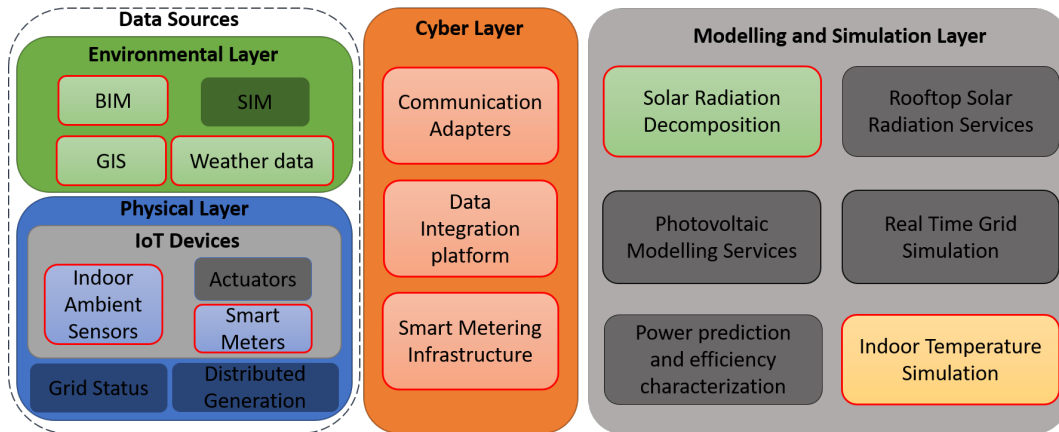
Data Sources

Environmental Layer

BIM

SIM

GIS

Weather data

Physical Layer

IoT Devices

Indoor Ambient Sensors

Actuators

Smart Meters

Grid Status

Distributed Generation

Cyber Layer

Communication Adapters

Data Integration platform

Smart Metering Infrastructure

Modelling and Simulation Layer

Solar Radiation Decomposition

Rooftop Solar Radiation Services

Photovoltaic Modelling Services

Real Time Grid Simulation

Power prediction and efficiency characterization

Indoor Temperature Simulation